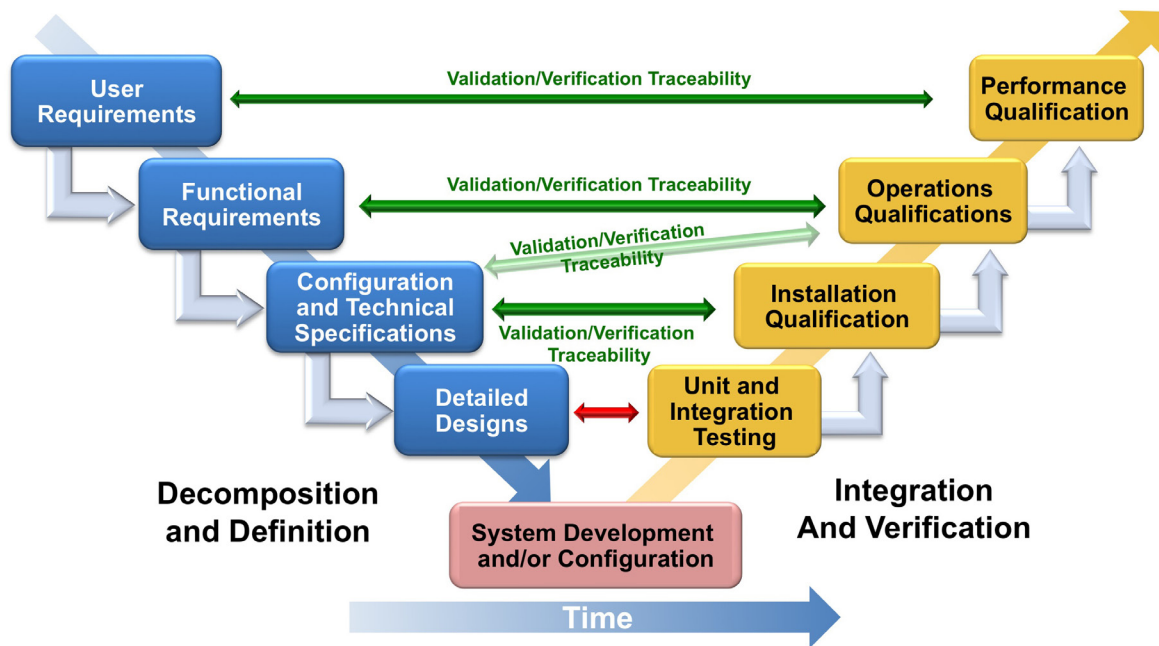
User Requirements

Validation/Verification Traceability

Performance Qualification

Functional Requirements

Validation/Verification Traceability

Operations Qualifications

Validation/Verification Traceability

Configuration and Technical Specifications

Installation Qualification

Validation/Verification Traceability

Detailed Designs

Unit and Integration Testing

Decomposition and Definition

Integration And Verification

System Development and/or Configuration

Time